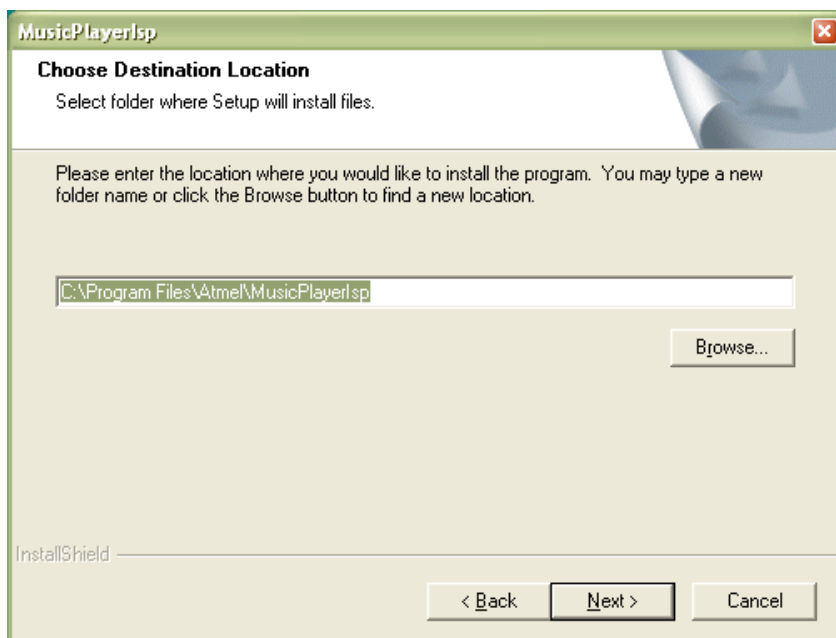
MusicPlayerIsp

Choose Destination Location

Select folder where Setup will install files.

Please enter the location where you would like to install the program. You may type a new folder name or click the Browse button to find a new location.

C:\Program Files\Atmel\MusicPlayerIsp

Browse...

InstallShield

< Back

Next >

Cancel